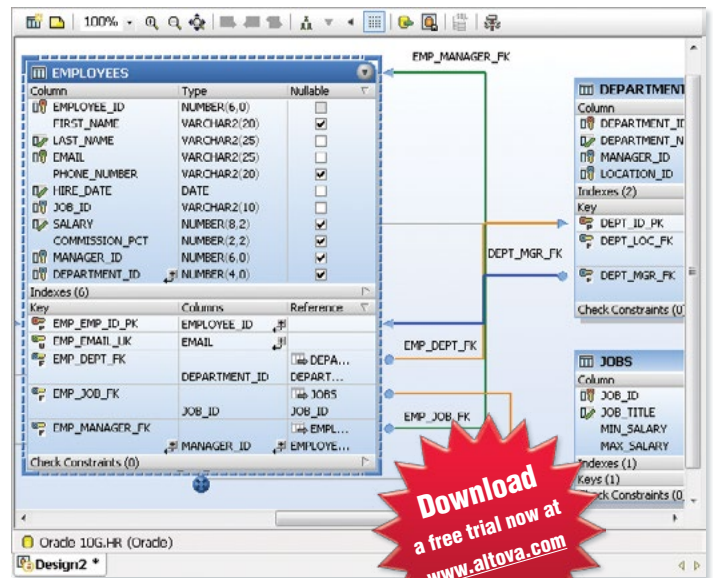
100% ▾

EMP_MANAGER_FK

EMPLOYEES

| Column | Type | Nullable |
|---|---|---|
| EMPLOYEE_ID | NUMBER(6,0) | |
| FIRST_NAME | VARCHAR2(20) | ✓ |
| LAST_NAME | VARCHAR2(25) | |
| EMAIL | VARCHAR2(25) | |
| PHONE_NUMBER | VARCHAR2(20) | ✓ |
| HIRE_DATE | DATE | |
| JOB_ID | VARCHAR2(10) | |
| SALARY | NUMBER(8,2) | ✓ |
| COMMISSION_PCT | NUMBER(2,2) | ✓ |
| MANAGER_ID | NUMBER(6,0) | ✓ |
| DEPARTMENT_ID | NUMBER(4,0) | ✓ |

Indexes (6)

| Key | Columns | Reference |
|---|---|---|
| EMP_EMP_ID_PK | EMPLOYEE_ID | |
| EMP_EMAIL_UK | EMAIL | |
| EMP_DEPT_FK | DEPARTMENT_ID | DEPA... DEPART... |
| EMP_JOB_FK | JOB_ID | JOBS JOB_ID |
| EMP_MANAGER_FK | MANAGER_ID | EMPL... EMPLOYE... |

Check Constraints (0)

DEPT_MGR_FK

EMP_DEPT_FK

EMP_JOB_FK

DEPARTMENT

Column
DEPARTMENT_I
DEPARTMENT_N
MANAGER_ID
LOCATION_ID
Indexes (2)
Key
DEPT_ID_PK
DEPT_LOC_FK
DEPT_MGR_FK
Check Constraints (0

JOBS

Column
JOB_ID
JOB_TITLE
MIN_SALARY
MAX_SALARY
Indexes (1)
Keys (1)
Check Constraints (0

Oracle 10G.HR (Oracle)

Design2 *

Download a free trial now at www.altova.com